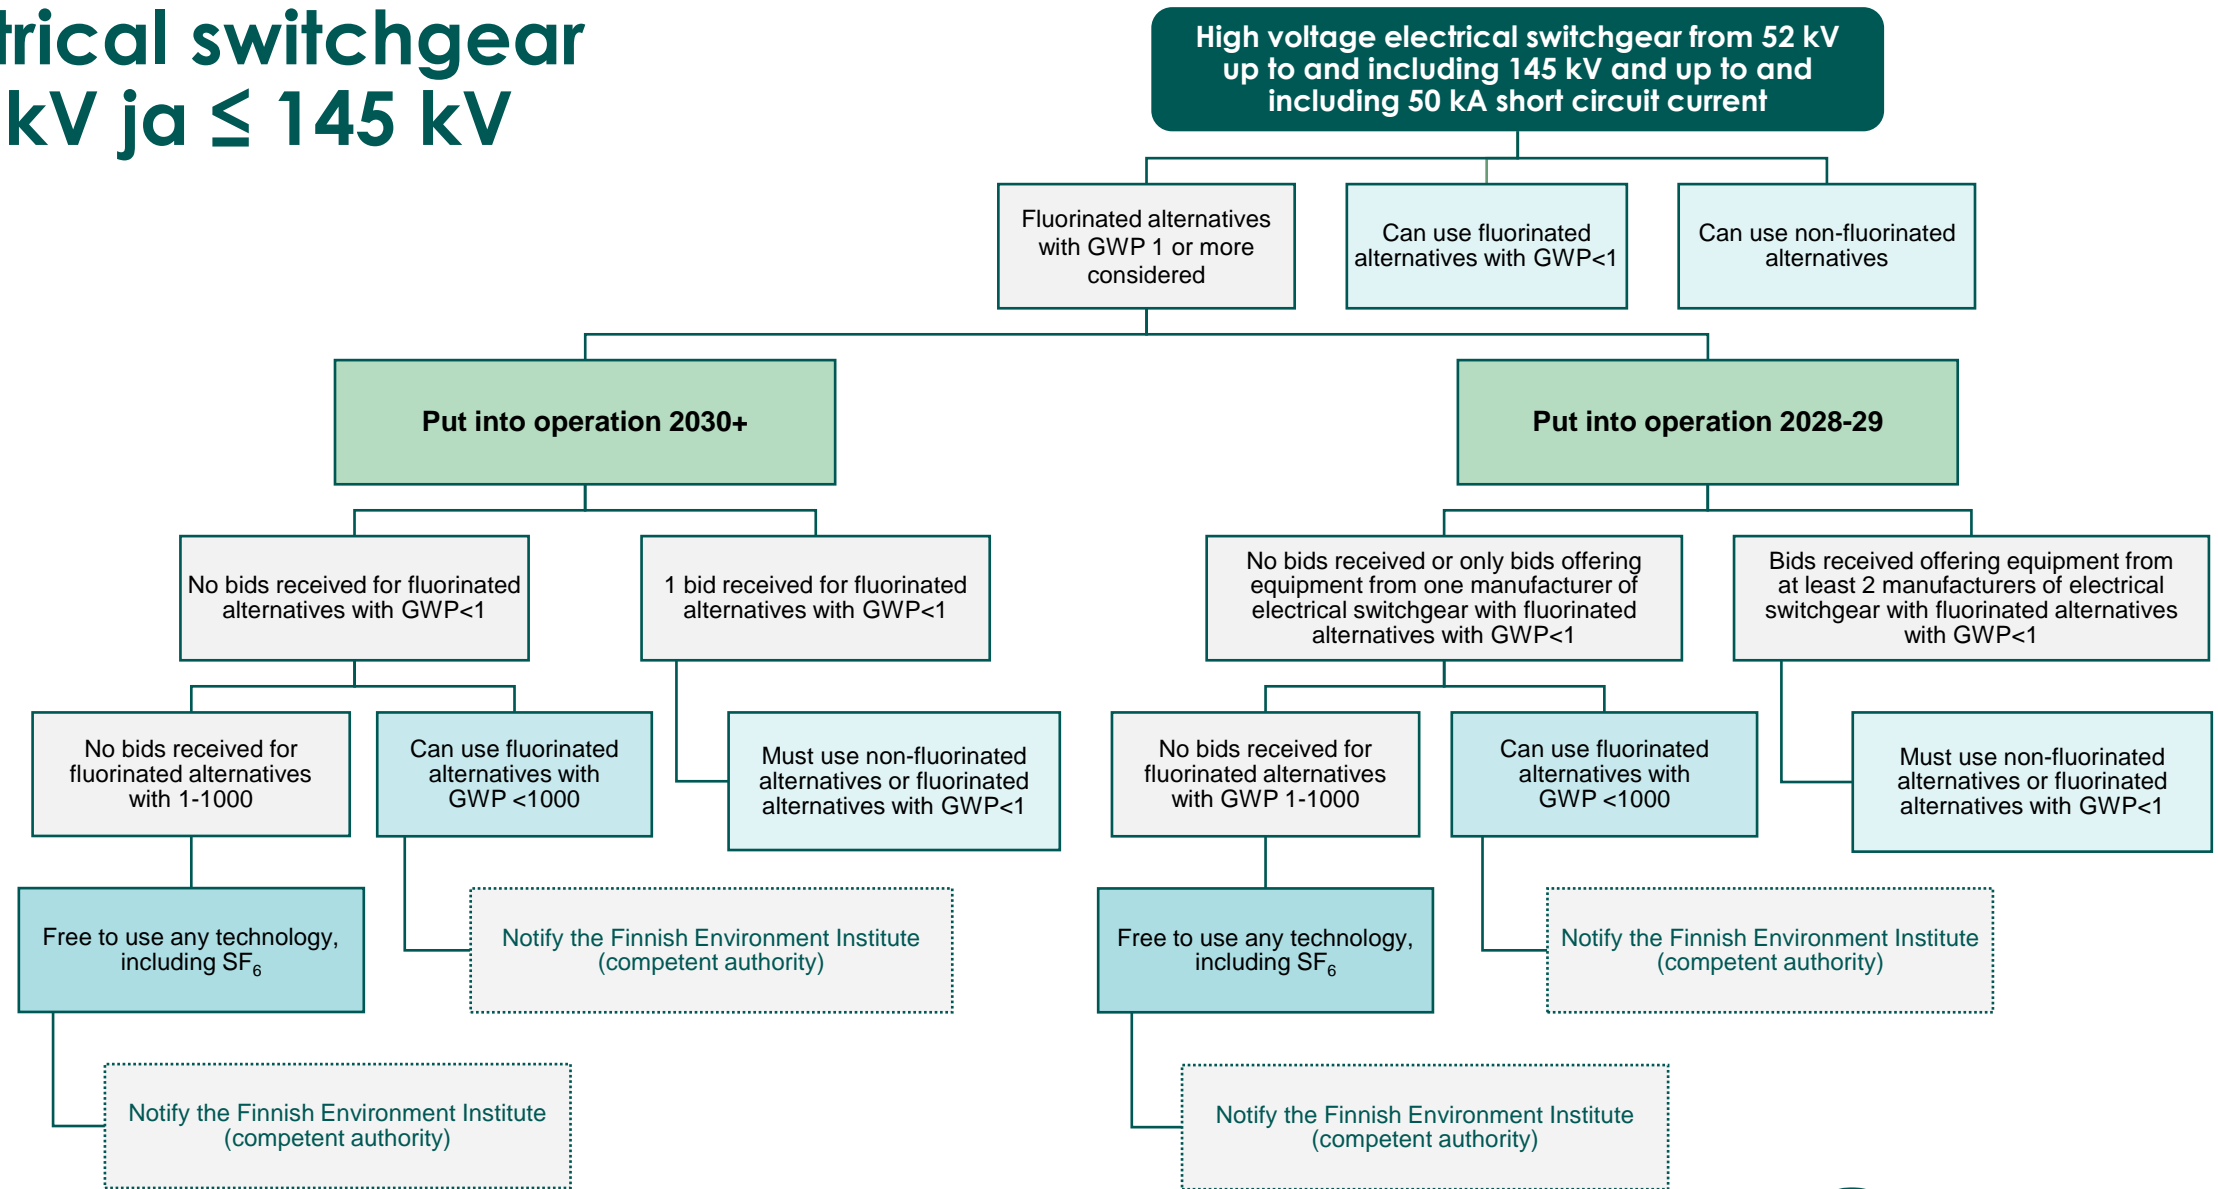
trical switchgear
kV ja ≤ 145 kV

High voltage electrical switchgear from 52 kV up to and including 145 kV and up to and including 50 kA short circuit current

Fluorinated alternatives with GWP 1 or more considered

Can use fluorinated alternatives with GWP<1

Can use non-fluorinated alternatives

Put into operation 2030+

Put into operation 2028-29

No bids received for fluorinated alternatives with GWP<1

1 bid received for fluorinated alternatives with GWP<1

No bids received or only bids offering equipment from one manufacturer of electrical switchgear with fluorinated alternatives with GWP<1

Bids received offering equipment from at least 2 manufacturers of electrical switchgear with fluorinated alternatives with GWP<1

No bids received for fluorinated alternatives with 1-1000

Can use fluorinated alternatives with GWP <1000

Must use non-fluorinated alternatives or fluorinated alternatives with GWP<1

No bids received for fluorinated alternatives with GWP 1-1000

Can use fluorinated alternatives with GWP <1000

Must use non-fluorinated alternatives or fluorinated alternatives with GWP<1

Free to use any technology, including $SF_6$

Notify the Finnish Environment Institute (competent authority)

Free to use any technology, including $SF_6$

Notify the Finnish Environment Institute (competent authority)

Notify the Finnish Environment Institute (competent authority)

Notify the Finnish Environment Institute (competent authority)